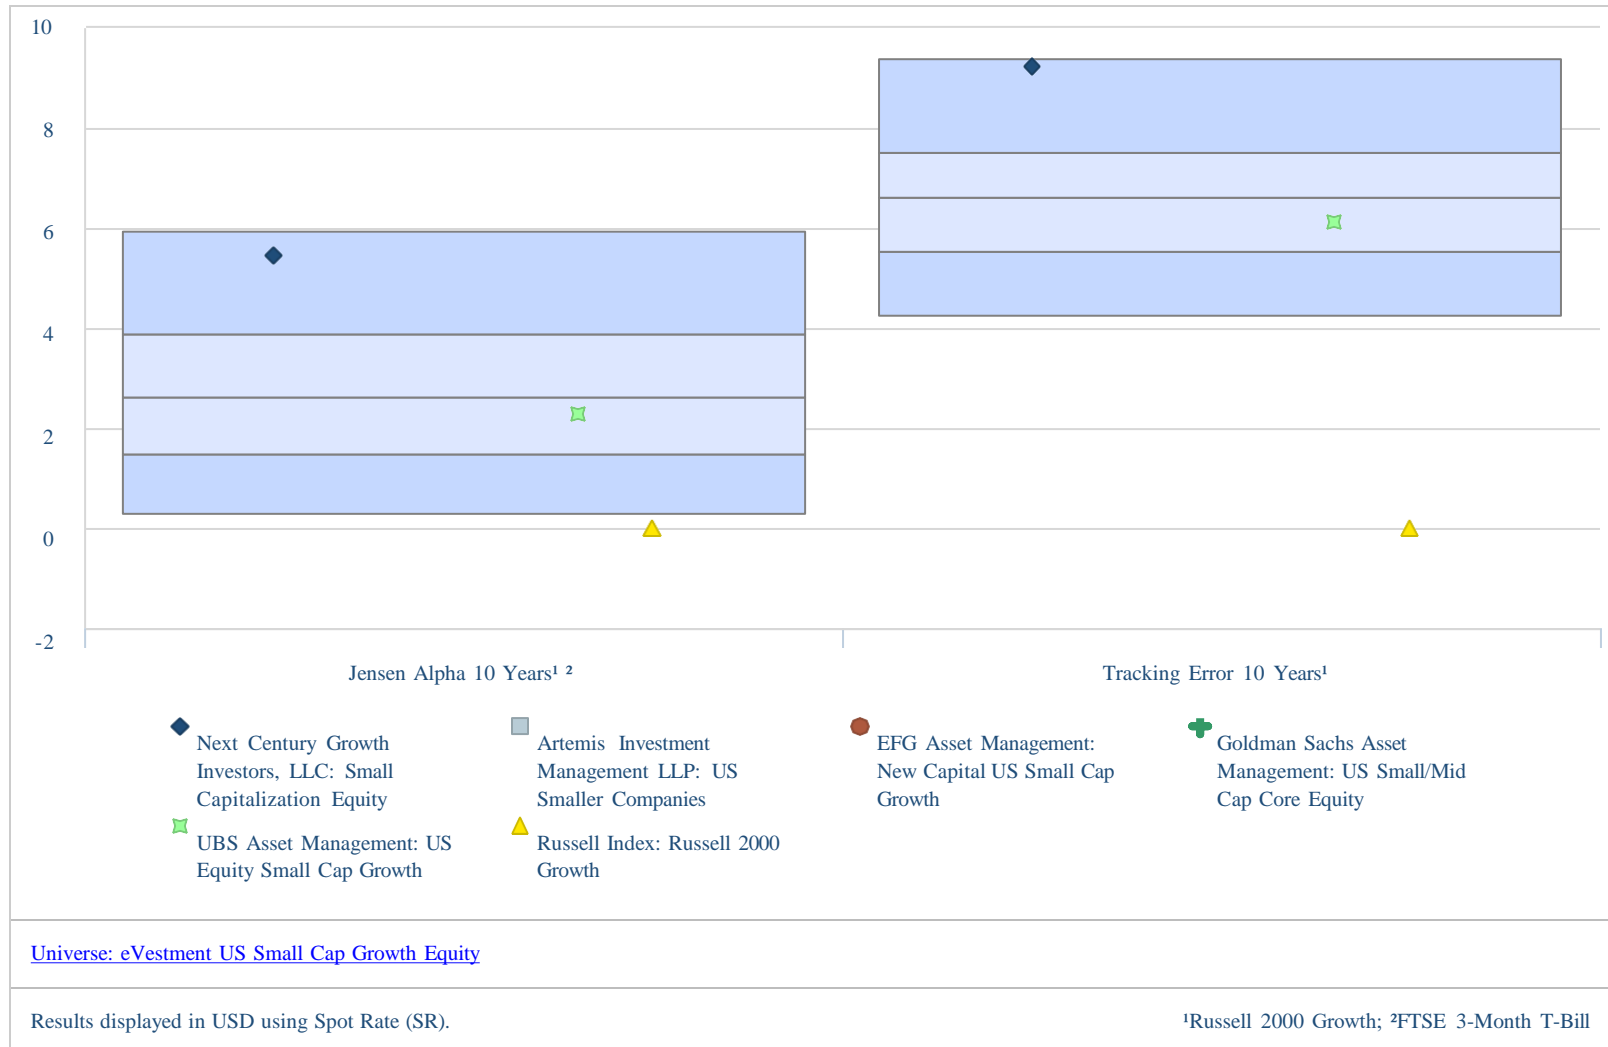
10
8
6
4
2
0
-2

Jensen Alpha 10 Years¹ ²

Tracking Error 10 Years¹

Next Century Growth Investors, LLC: Small Capitalization Equity

Artemis Investment Management LLP: US Smaller Companies

EFG Asset Management: New Capital US Small Cap Growth

Goldman Sachs Asset Management: US Small/Mid Cap Core Equity

UBS Asset Management: US Equity Small Cap Growth

Russell Index: Russell 2000 Growth

Universe: eVestment US Small Cap Growth Equity

Results displayed in USD using Spot Rate (SR).

¹Russell 2000 Growth; ²FTSE 3-Month T-Bill